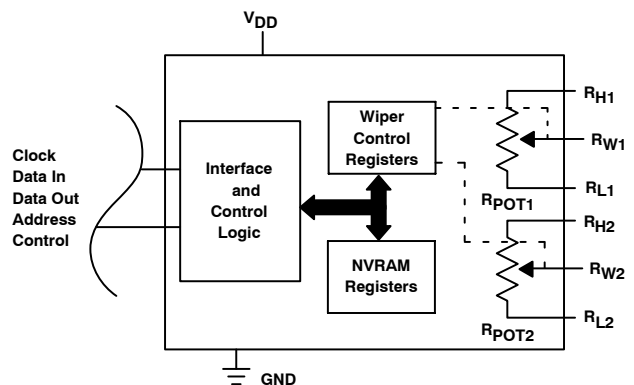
$V_{DD}$

Clock
Data In
Data Out
Address
Control

Interface and Control Logic

Wiper Control Registers

NVRAM Registers

$R_{H1}$

$R_{W1}$

$R_{L1}$

$R_{POT1}$

$R_{H2}$

$R_{W2}$

$R_{L2}$

$R_{POT2}$

GND